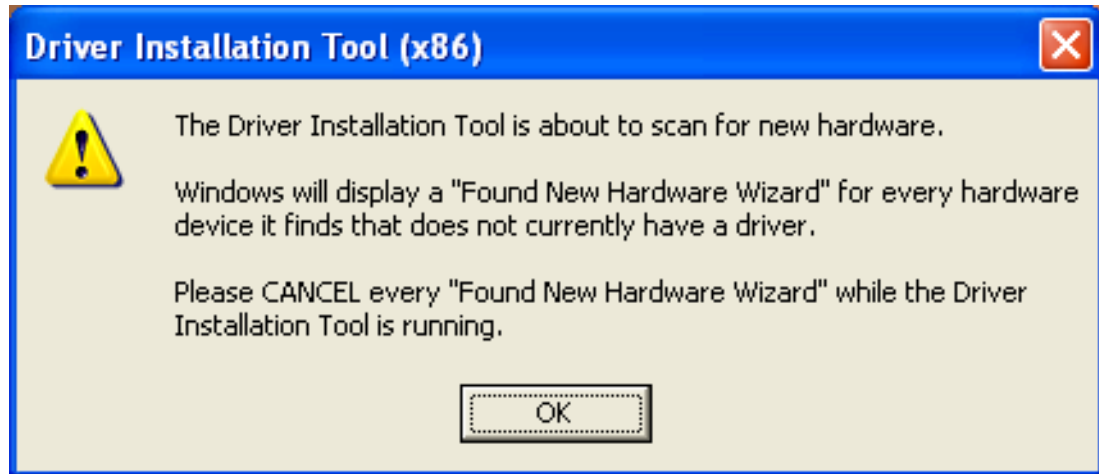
Driver Installation Tool (x86)

The Driver Installation Tool is about to scan for new hardware.

Windows will display a "Found New Hardware Wizard" for every hardware device it finds that does not currently have a driver.

Please CANCEL every "Found New Hardware Wizard" while the Driver Installation Tool is running.

OK